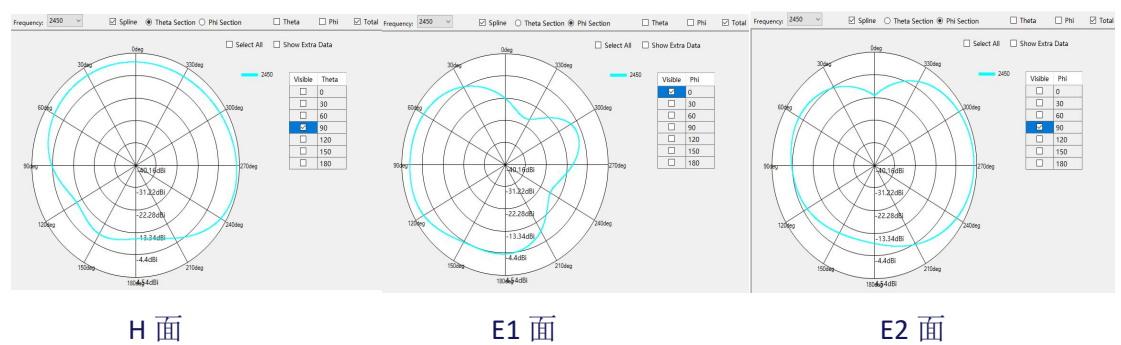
Frequency: 2450 Spline Theta Section Phi Section Theta Phi Total

Select All Show Extra Data

2450

| Visible | Theta |
|---|---|
| ☐ | 0 |
| ☐ | 30 |
| ☐ | 60 |
| ☑ | 90 |
| ☐ | 120 |
| ☐ | 150 |
| ☐ | 180 |

0deg 30deg 330deg 60deg 300deg 90deg 270deg 120deg 240deg 150deg 210deg 180deg

-40.16dBi -31.22dBi -22.28dBi -13.34dBi -4.4dBi 4.54dBi

H 面

Frequency: 2450 Spline Theta Section Phi Section Theta Phi Total

Select All Show Extra Data

2450

| Visible | Phi |
|---|---|
| ☑ | 0 |
| ☐ | 30 |
| ☐ | 60 |
| ☐ | 90 |
| ☐ | 120 |
| ☐ | 150 |
| ☐ | 180 |

0deg 30deg 330deg 60deg 300deg 90deg 270deg 120deg 240deg 150deg 210deg 180deg

-40.16dBi -31.22dBi -22.28dBi -13.34dBi -4.4dBi 4.54dBi

E1 面

Frequency: 2450 Spline Theta Section Phi Section Theta Phi Total

Select All Show Extra Data

2450

| Visible | Phi |
|---|---|
| ☐ | 0 |
| ☐ | 30 |
| ☐ | 60 |
| ☑ | 90 |
| ☐ | 120 |
| ☐ | 150 |
| ☐ | 180 |

0deg 30deg 330deg 60deg 300deg 90deg 270deg 120deg 240deg 150deg 210deg 180deg

-40.16dBi -31.22dBi -22.28dBi -13.34dBi -4.4dBi 4.54dBi

E2 面